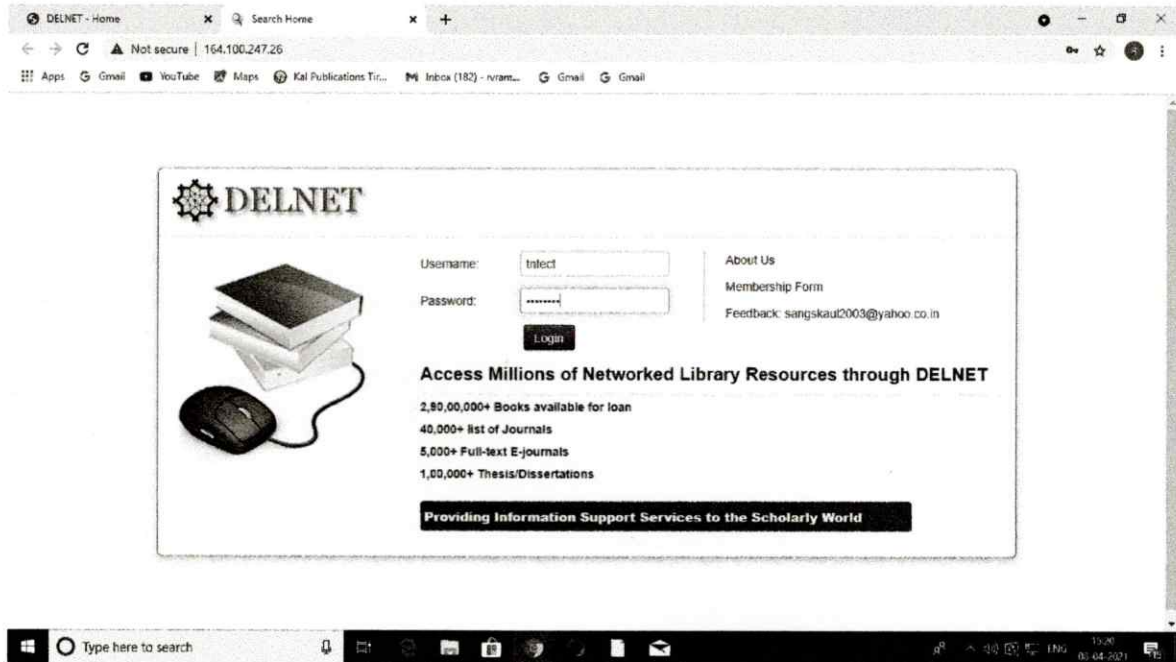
DELNET - Home
Search Home
Not secure | 164.100.247.26
Apps Gmail YouTube Maps Kal Publications Tir... Inbox (182) - rvram... Gmail Gmail

DELNET

Username: tnlect
Password: ••••••••
Login

About Us
Membership Form
Feedback: sangskaul2003@yahoo.co.in

Access Millions of Networked Library Resources through DELNET

2,80,00,000+ Books available for loan
40,000+ list of Journals
5,000+ Full-text E-journals
1,00,000+ Thesis/Dissertations

Providing Information Support Services to the Scholarly World

Type here to search
ENG 15:20 08-04-2021